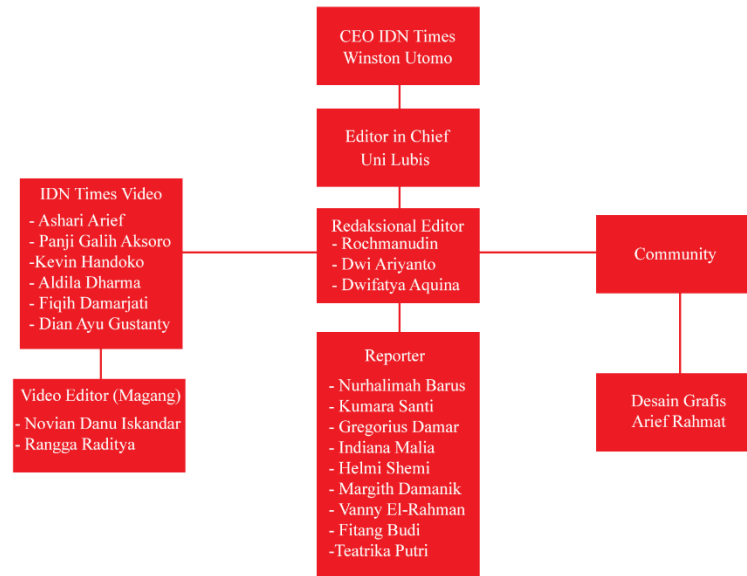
CEO IDN Times
Winston Utomo

Editor in Chief
Uni Lubis

IDN Times Video
- Ashari Arief
- Panji Galih Aksoro
-Kevin Handoko
- Aldila Dharma
- Fiqih Damarjati
- Dian Ayu Gustanty

Redaksional Editor
- Rochmanudin
- Dwi Ariyanto
- Dwifatya Aquina

Community

Video Editor (Magang)
- Novian Danu Iskandar
- Rangga Raditya

Reporter
- Nurhalimah Barus
- Kumara Santi
- Gregorius Damar
- Indiana Malia
- Helmi Shemi
- Margith Damanik
- Vanny El-Rahman
- Fitang Budi
-Teatrika Putri

Desain Grafis
Arief Rahmat